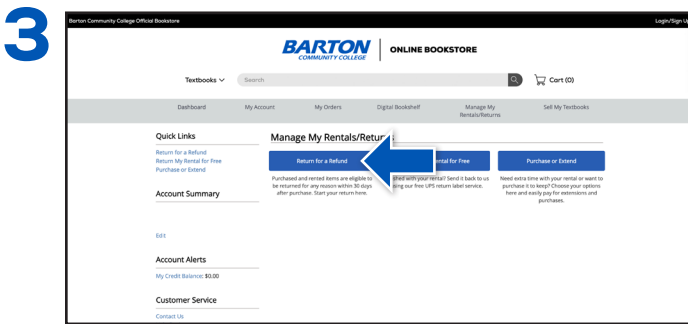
3

Barton Community College Official Bookstore

Login/Sign Up

BARTON COMMUNITY COLLEGE | ONLINE BOOKSTORE

Textbooks

Search

Cart (0)

Dashboard | My Account | My Orders | Digital Bookshelf | Manage My Rentals/Returns | Sell My Textbooks

Quick Links

Return for a Refund
Return My Rental for Free
Purchase or Extend

Account Summary

Edit

Account Alerts

My Credit Balance: $0.00

Customer Service

Contact Us

Manage My Rentals/Retur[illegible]

Return for a Refund

Purchased and rented items are eligible to be returned for any reason within 30 days after purchase. Start your return here.

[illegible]ntal for Free

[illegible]hed with your rental? Send it back to us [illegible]sing our free UPS return label service.

Purchase or Extend

Need extra time with your rental or want to purchase it to keep? Choose your options here and easily pay for extensions and purchases.